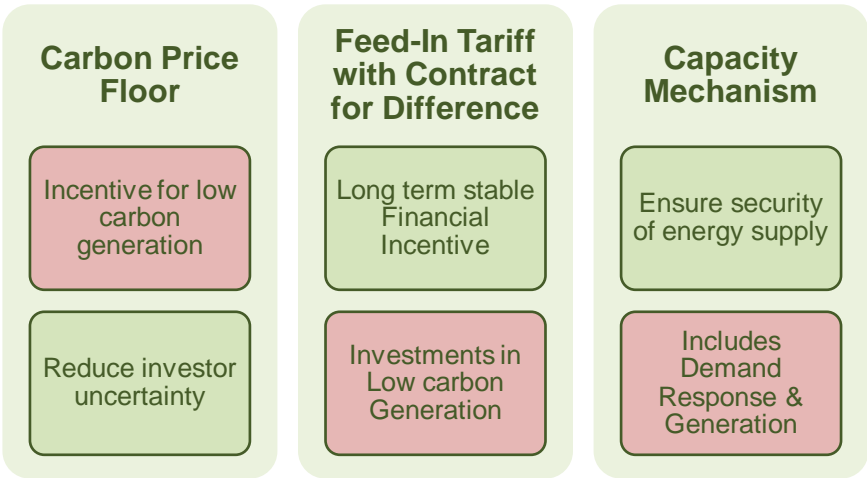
Carbon Price Floor

Incentive for low carbon generation

Reduce investor uncertainty

Feed-In Tariff with Contract for Difference

Long term stable Financial Incentive

Investments in Low carbon Generation

Capacity Mechanism

Ensure security of energy supply

Includes Demand Response & Generation